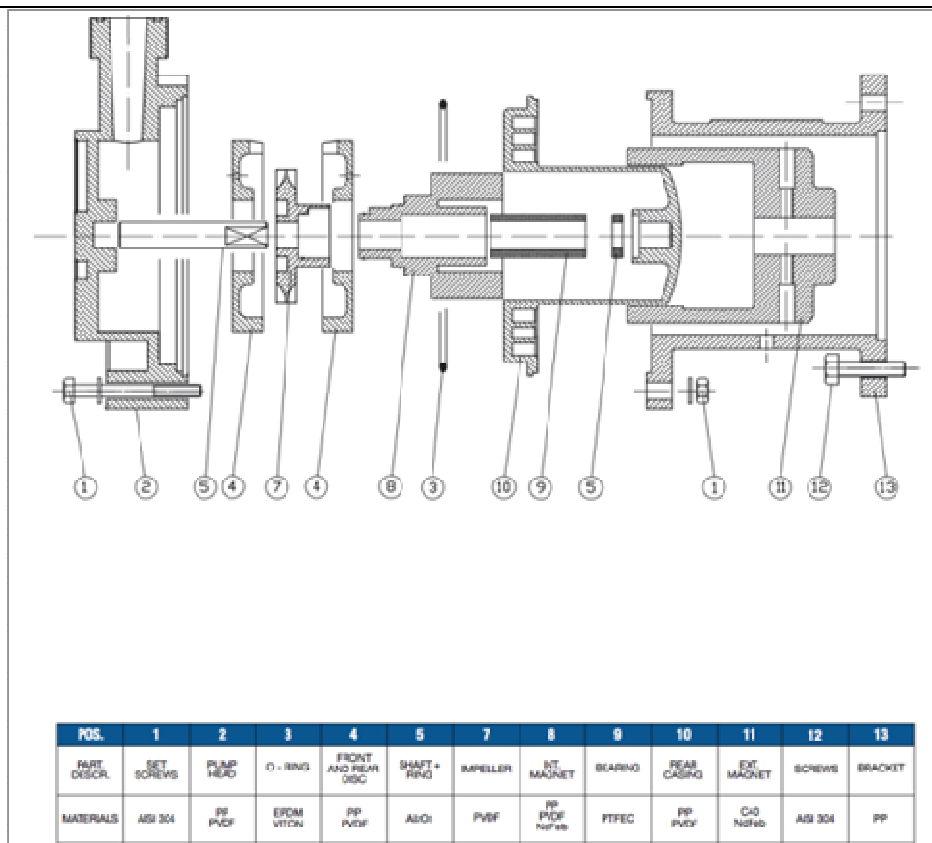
1 2 5 4 7 4 8 3 10 9 5 1 11 12 13

| POS. | 1 | 2 | 3 | 4 | 5 | 7 | 8 | 9 | 10 | 11 | 12 | 13 |
|---|---|---|---|---|---|---|---|---|---|---|---|---|
| PART. DESCR. | SET SCREWS | PUMP HEAD | O - RING | FRONT AND REAR DISC | SHAFT + RING | IMPELLER | INT. MAGNET | BEARING | REAR CASING | EXT. MAGNET | SCREWS | BRACKET |
| MATERIALS | AISI 304 | PP PVDF | EPDM VITON | PP PVDF | $Al_2O_3$ | PVDF | PP PVDF NdFeB | PTFEC | PP PVDF | CA0 NdFeB | AISI 304 | PP |